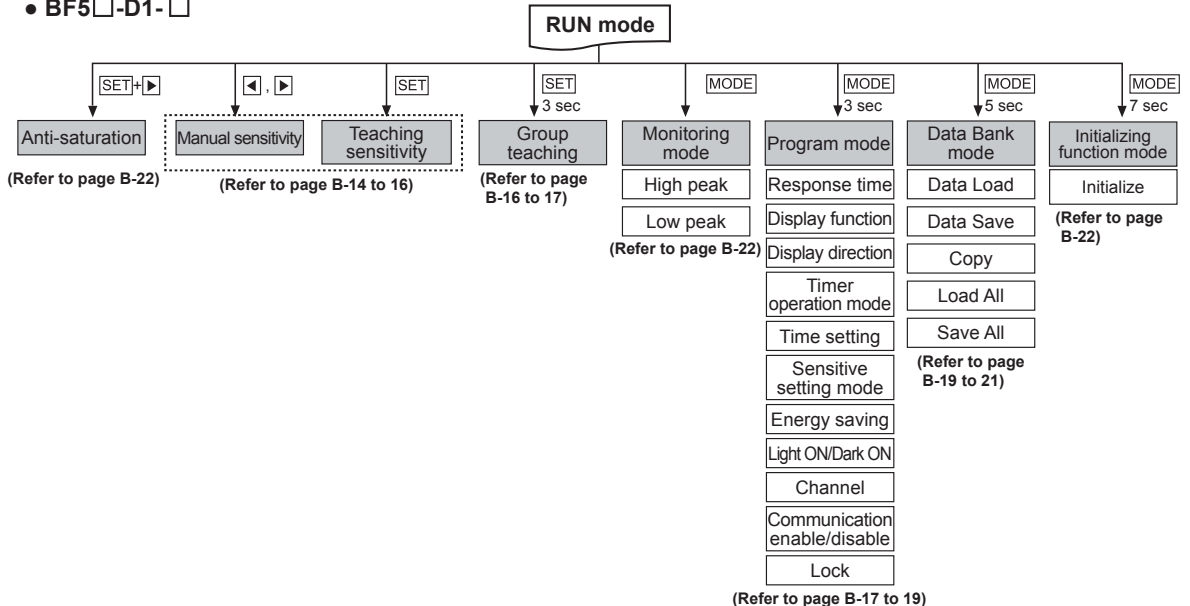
● BF5□-D1-□

RUN mode

SET+▶

Anti-saturation

(Refer to page B-22)

◀, ▶

Manual sensitivity

SET

Teaching sensitivity

(Refer to page B-14 to 16)

SET 3 sec

Group teaching

(Refer to page B-16 to 17)

MODE

Monitoring mode

High peak

Low peak

(Refer to page B-22)

MODE 3 sec

Program mode

Response time

Display function

Display direction

Timer operation mode

Time setting

Sensitive setting mode

Energy saving

Light ON/Dark ON

Channel

Communication enable/disable

Lock

(Refer to page B-17 to 19)

MODE 5 sec

Data Bank mode

Data Load

Data Save

Copy

Load All

Save All

(Refer to page B-19 to 21)

MODE 7 sec

Initializing function mode

Initialize

(Refer to page B-22)